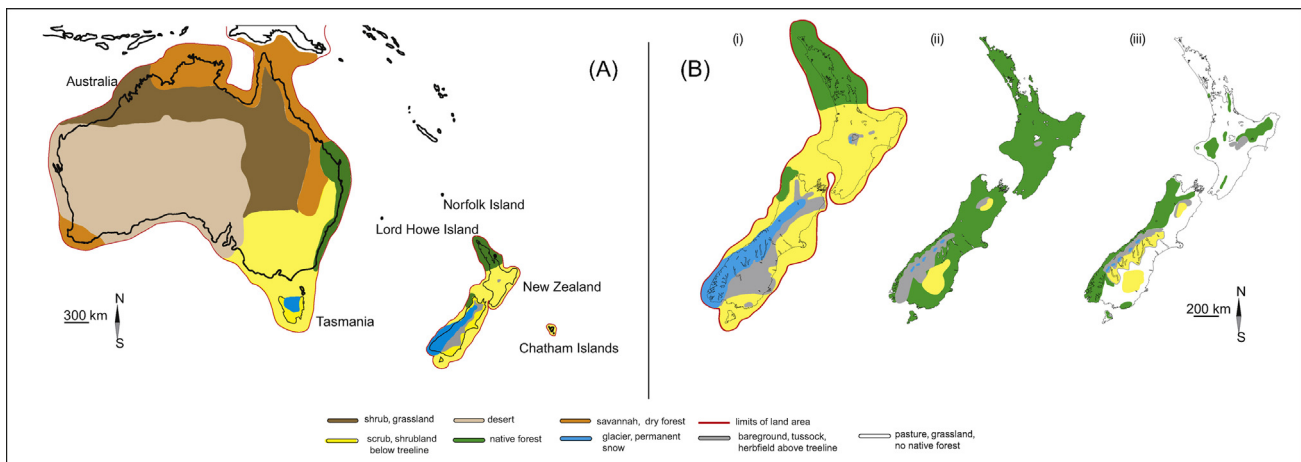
(A)

Australia

Norfolk Island

Lord Howe Island

New Zealand

Tasmania

Chatham Islands

300 km

N

S

(B)

(i)

(ii)

(iii)

200 km

N

S

shrub, grassland

desert

savannah, dry forest

limits of land area

scrub, shrubland below treeline

native forest

glacier, permanent snow

bareground, tussock, herbfield above treeline

pasture, grassland, no native forest